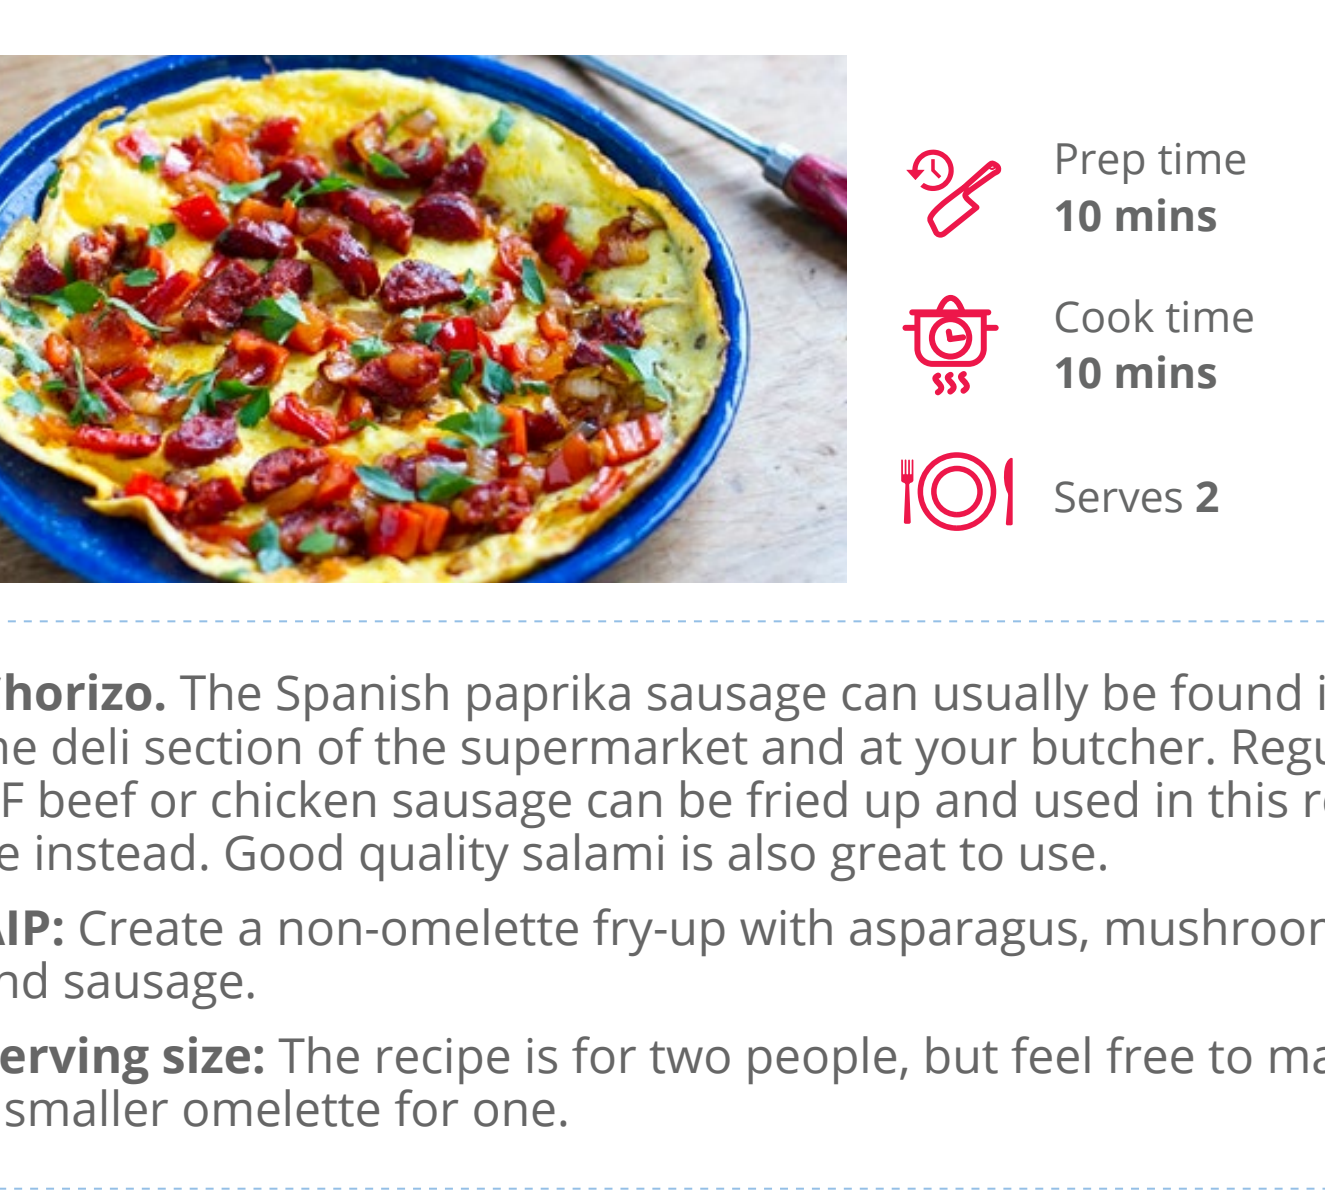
Prep time
**10 mins**

Cook time
**10 mins**

Serves **2**

**horizo.** The Spanish paprika sausage can usually be found i
ne deli section of the supermarket and at your butcher. Regu
F beef or chicken sausage can be fried up and used in this r
e instead. Good quality salami is also great to use.

**AIP:** Create a non-omelette fry-up with asparagus, mushroor
nd sausage.

**erving size:** The recipe is for two people, but feel free to ma
smaller omelette for one.